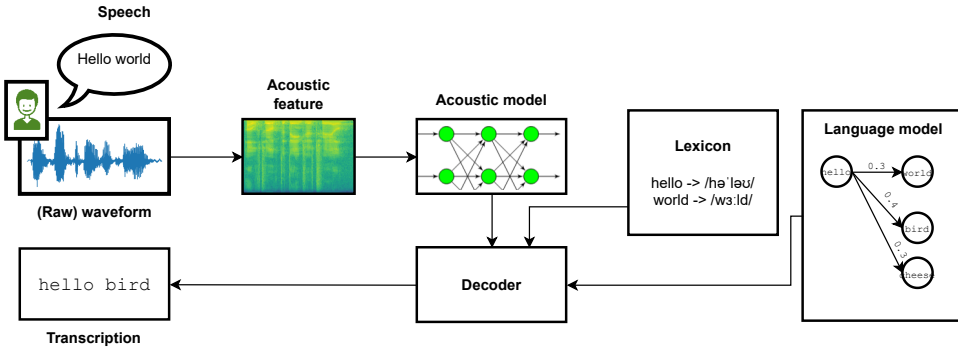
Speech

Hello world

(Raw) waveform

Acoustic feature

Acoustic model

Lexicon

hello -> /həˈləʊ/
world -> /wɜːld/

Language model

hello

0.3

world

0.4

bird

0.3

cheese

Decoder

hello bird

Transcription